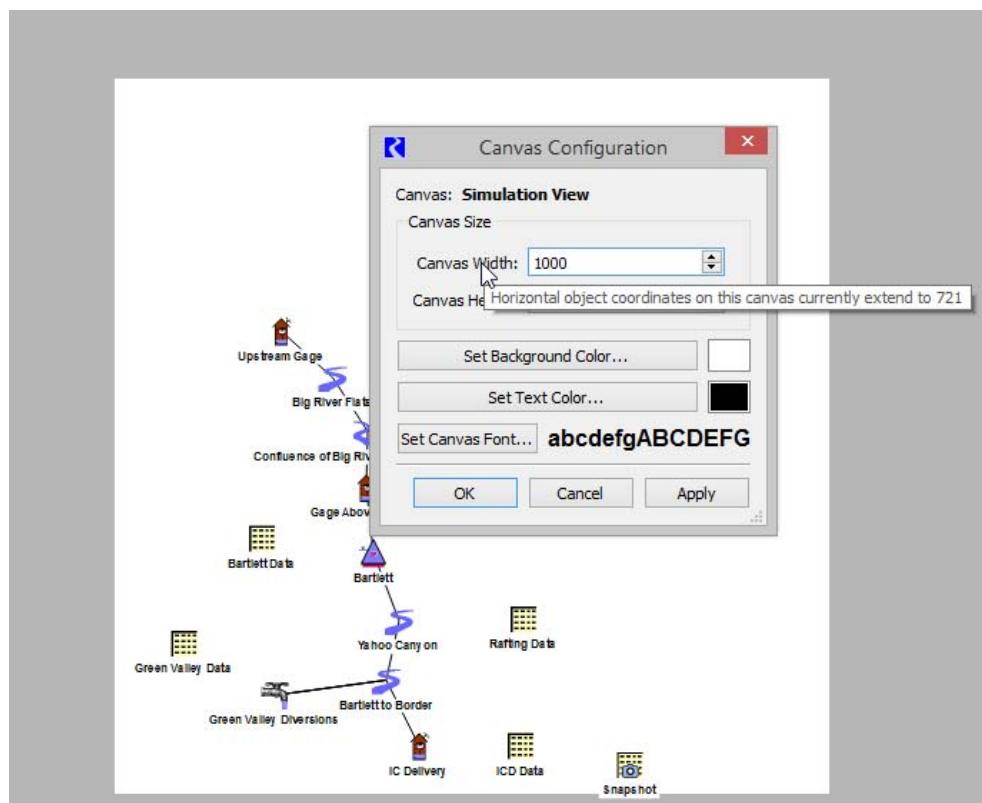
Canvas Configuration

Canvas: **Simulation View**

Canvas Size

Canvas Width: 1000

Canvas He

Horizontal object coordinates on this canvas currently extend to 721

Set Background Color...

Set Text Color...

Set Canvas Font...

abcdefgABCDEFG

OK

Cancel

Apply

Upstream Gage

Big River Flats

Confluence of Big Riv

Gage Abov

Bartlett Data

Bartlett

Yahoo Canyon

Rafting Data

Green Valley Data

Bartlett to Border

Green Valley Diversions

IC Delivery

ICD Data

Snapshot